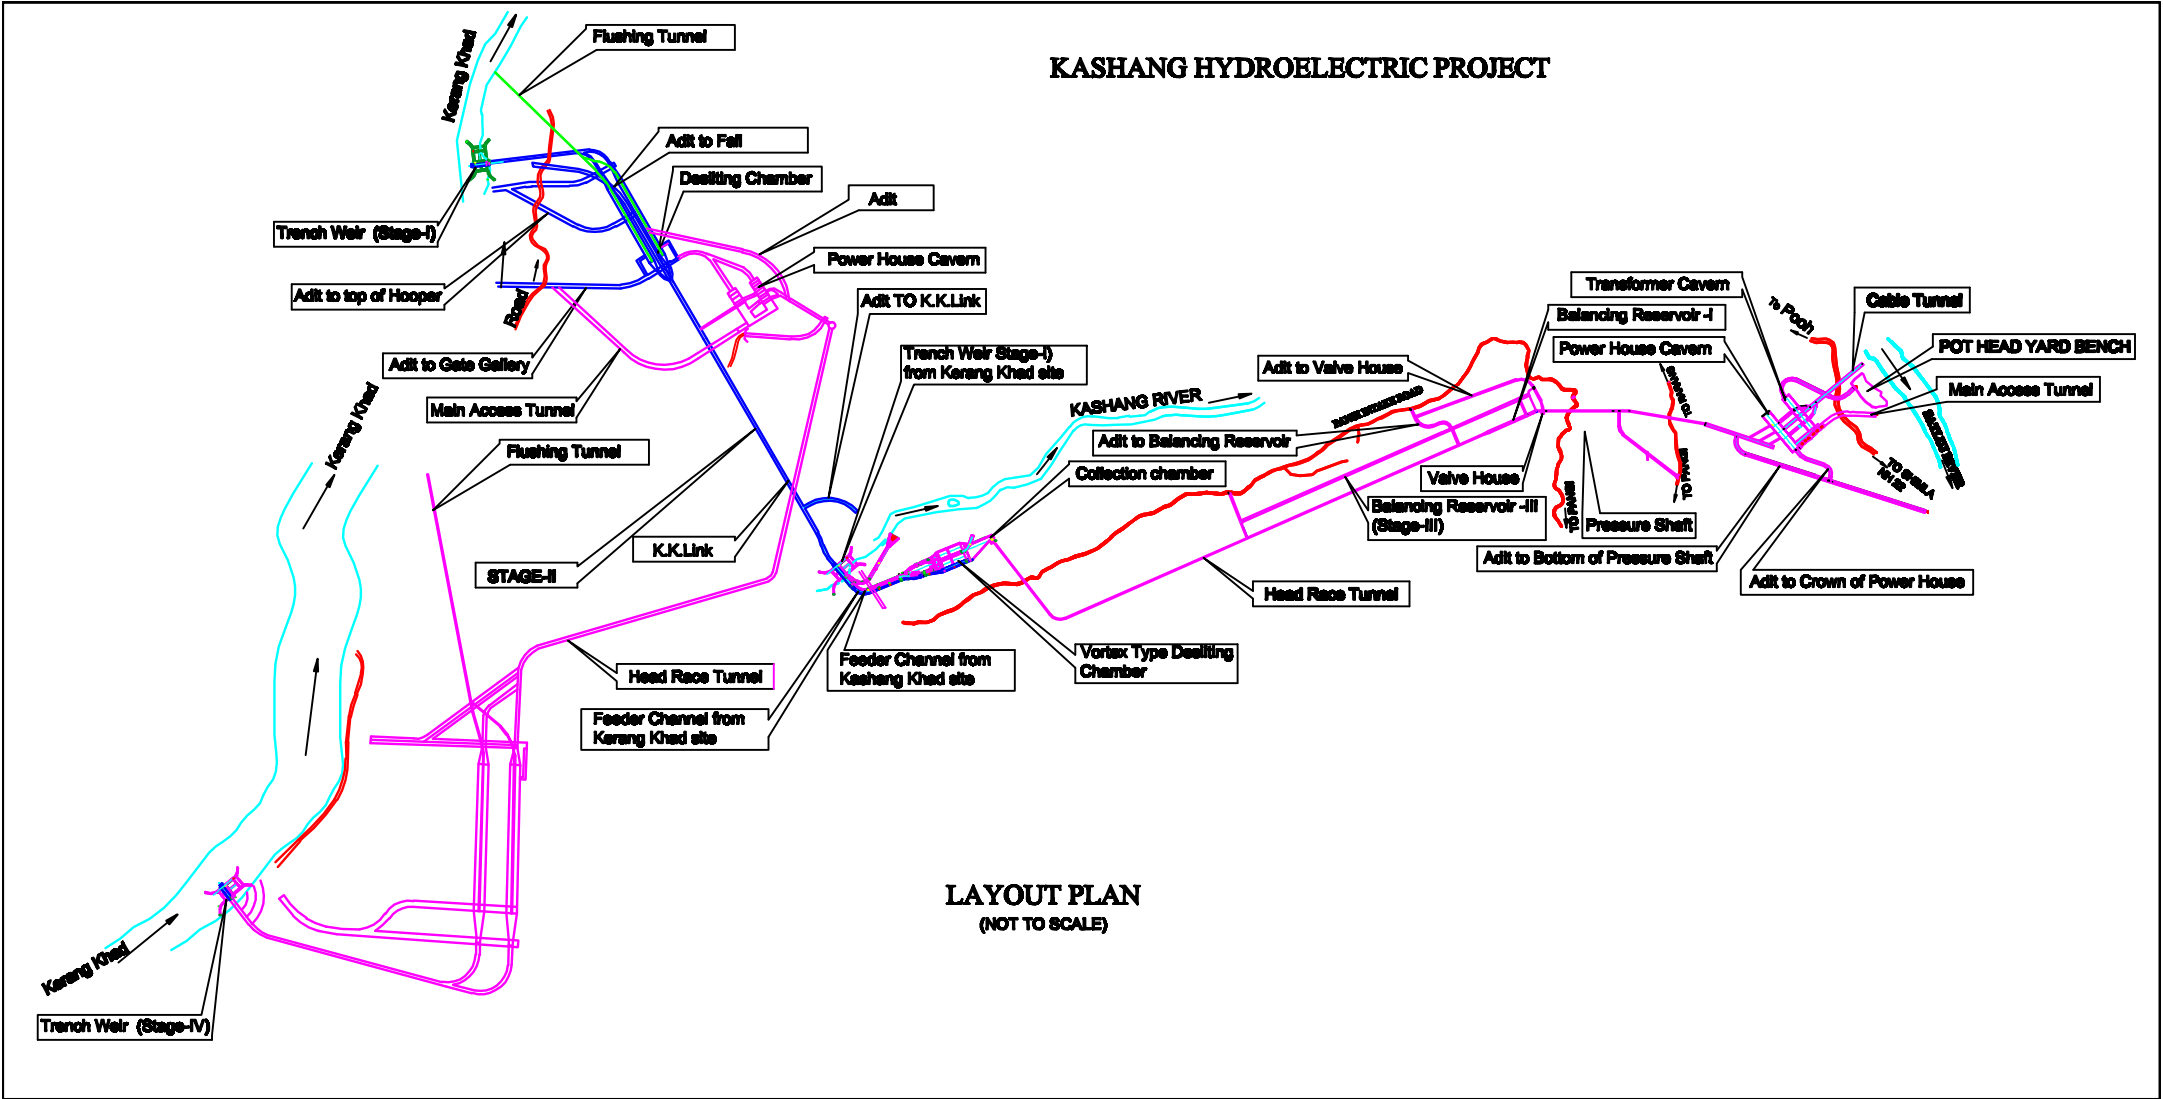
KASHANG HYDROELECTRIC PROJECT

Flushing Tunnel

Kerang Khad

Adit to Fall

Desilting Chamber

Adit

Trench Weir (Stage-I)

Power House Cavern

Adit to top of Hooper

Road

Adit TO K.K.Link

Adit to Gate Gallery

Trench Weir Stage-I) from Kerang Khad site

Main Access Tunnel

Karang Khad

Flushing Tunnel

KASHANG RIVER

Transformer Cavern

To Pooh

Cable Tunnel

Balancing Reservoir -I

POT HEAD YARD BENCH

Power House Cavern

Main Access Tunnel

Adit to Valve House

Adit to Balancing Reservoir

Collection chamber

Valve House

TO SHIMLA NH 22

Balancing Reservoir -III (Stage-III)

Pressure Shaft

STAGE-II

K.K.Link

Adit to Bottom of Pressure Shaft

Adit to Crown of Power House

Head Race Tunnel

Feeder Channel from Kashang Khad site

Vortex Type Desilting Chamber

Head Race Tunnel

Feeder Channel from Kerang Khad site

LAYOUT PLAN
(NOT TO SCALE)

Karang Khad

Trench Weir (Stage-IV)